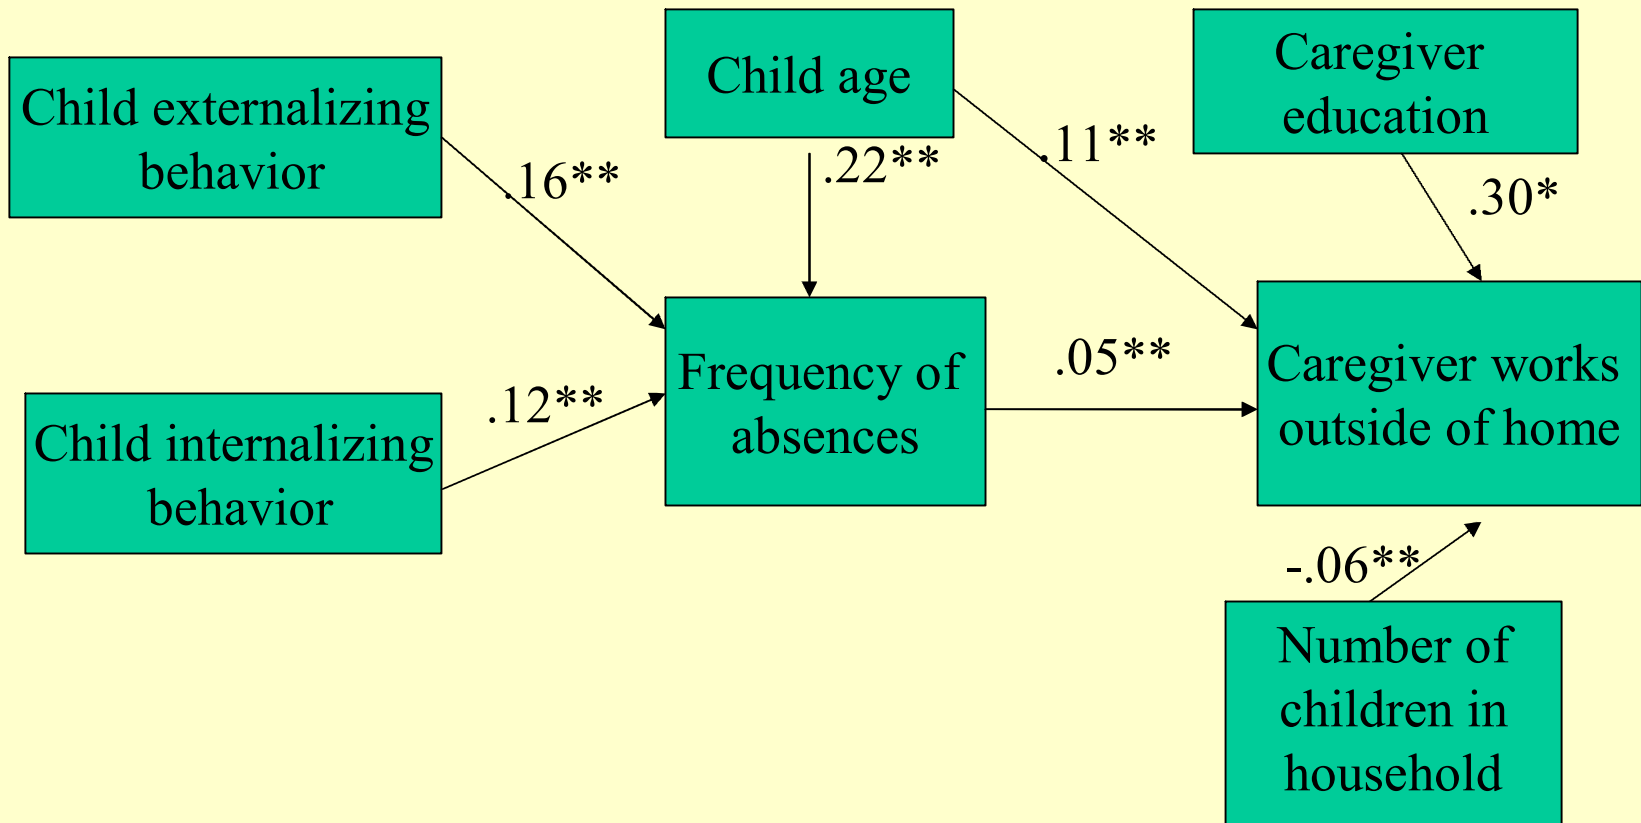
Child age

Caregiver education

Child externalizing behavior

.16**

.22**

.11**

.30*

Frequency of absences

.05**

Caregiver works outside of home

Child internalizing behavior

.12**

-.06**

Number of children in household